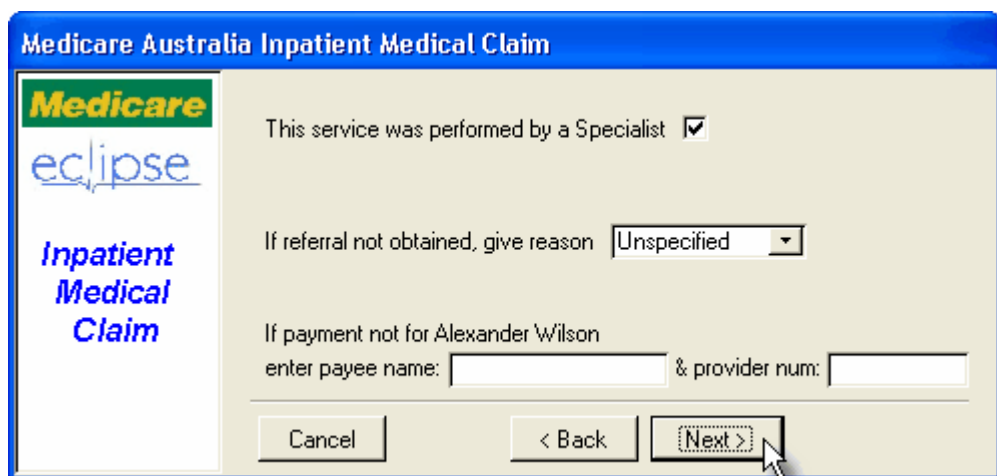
Medicare Australia Inpatient Medical Claim

Medicare

eclipse

Inpatient Medical Claim

This service was performed by a Specialist

If referral not obtained, give reason Unspecified

If payment not for Alexander Wilson
enter payee name: & provider num:

Cancel

< Back

Next >